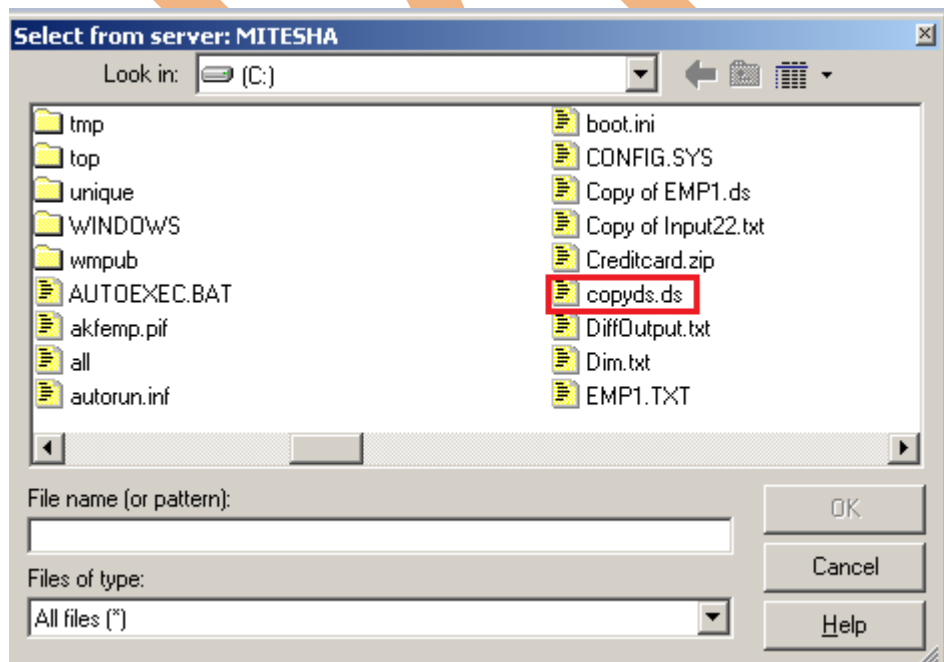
Select from server: MITESHA

Look in: (C:)

tmp
top
unique
WINDOWS
wmpub
AUTOEXEC.BAT
akfemp.pif
all
autorun.inf

boot.ini
CONFIG.SYS
Copy of EMP1.ds
Copy of Input22.txt
Creditcard.zip
copyds.ds
DiffOutput.txt
Dim.txt
EMP1.TXT

File name (or pattern):

Files of type:

All files (*)

OK
Cancel
Help